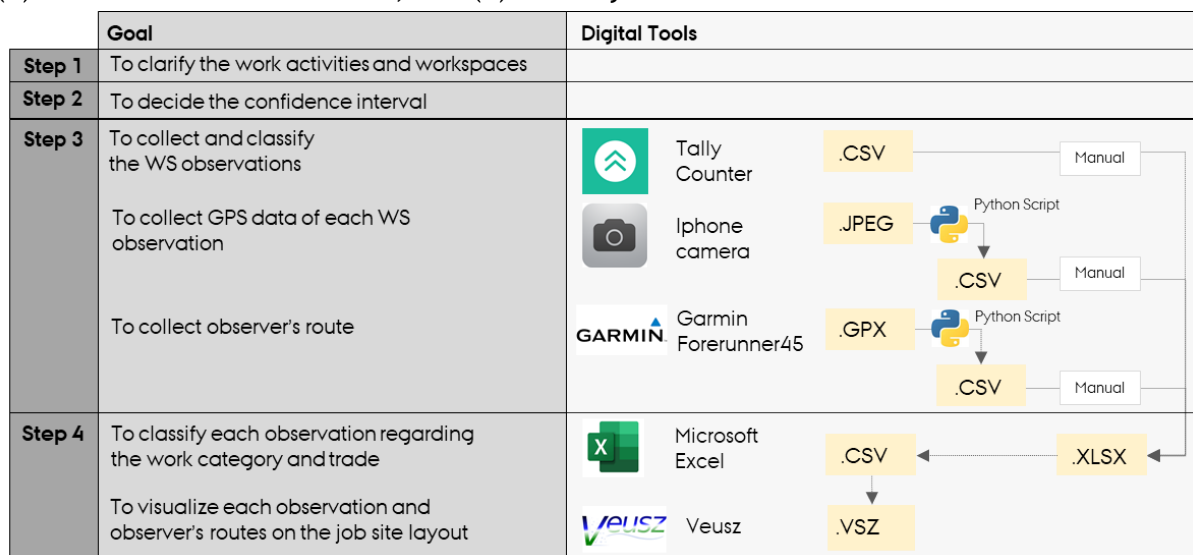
| | Goal | Digital Tools |
|---|---|---|
| Step 1 | To clarify the work activities and workspaces | |
| Step 2 | To decide the confidence interval | |
| Step 3 | To collect and classify the WS observations<br>To collect GPS data of each WS observation<br>To collect observer's route | Tally Counter .CSV Manual<br>Iphone camera .JPEG Python Script .CSV Manual<br>GARMIN Garmin Forerunner45 .GPX Python Script .CSV Manual |
| Step 4 | To classify each observation regarding the work category and trade<br>To visualize each observation and observer's routes on the job site layout | X Microsoft Excel .CSV .XLSX<br>Veusz Veusz .VSZ |